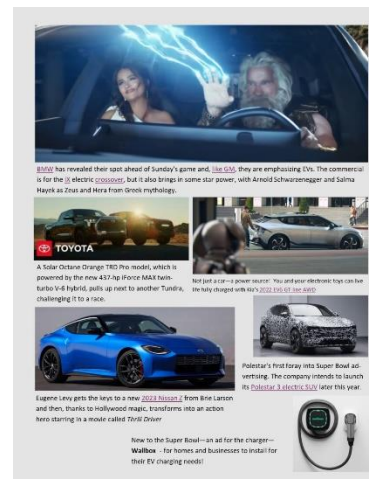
BMW has revealed their spot ahead of Sunday's game and, like GM, they are emphasizing EVs. The commercial is for the iX electric crossover, but it also brings in some star power, with Arnold Schwarzenegger and Salma Hayek as Zeus and Hera from Greek mythology.

TOYOTA

A Solar Octane Orange TRD Pro model, which is powered by the new 437-hp iForce MAX twin-turbo V-6 hybrid, pulls up next to another Tundra, challenging it to a race.

Not just a car—a power source! You and your electronic toys can live fully charged with Kia's 2022 EV6 GT-line AWD.

Polestar's first foray into Super Bowl advertising. The company intends to launch its Polestar 3 electric SUV later this year.

Eugene Levy gets the keys to a new 2023 Nissan Z from Brie Larson and then, thanks to Hollywood magic, transforms into an action hero starring in a movie called Thrill Driver

New to the Super Bowl—an ad for the charger—Wallbox - for homes and businesses to install for their EV charging needs!